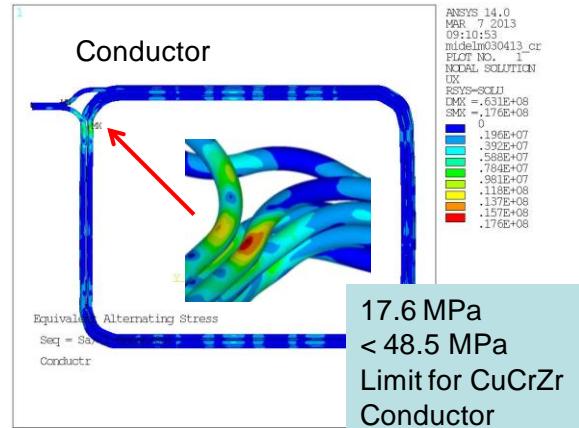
1

Conductor

ANSYS 14.0
MAR 7 2013
09:10:53
midelm030413_cr
PLOT NO. 1
NODAL SOLUTION
UX
RSYS=SOLU
DMX =.631E+08
SMX =.176E+08

0
.196E+07
.392E+07
.588E+07
.784E+07
.981E+07
.118E+08
.137E+08
.157E+08
.176E+08

MX

Y

Equivalent Alternating Stress
Seq = Sa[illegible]
Conductr

17.6 MPa
< 48.5 MPa
Limit for CuCrZr
Conductor